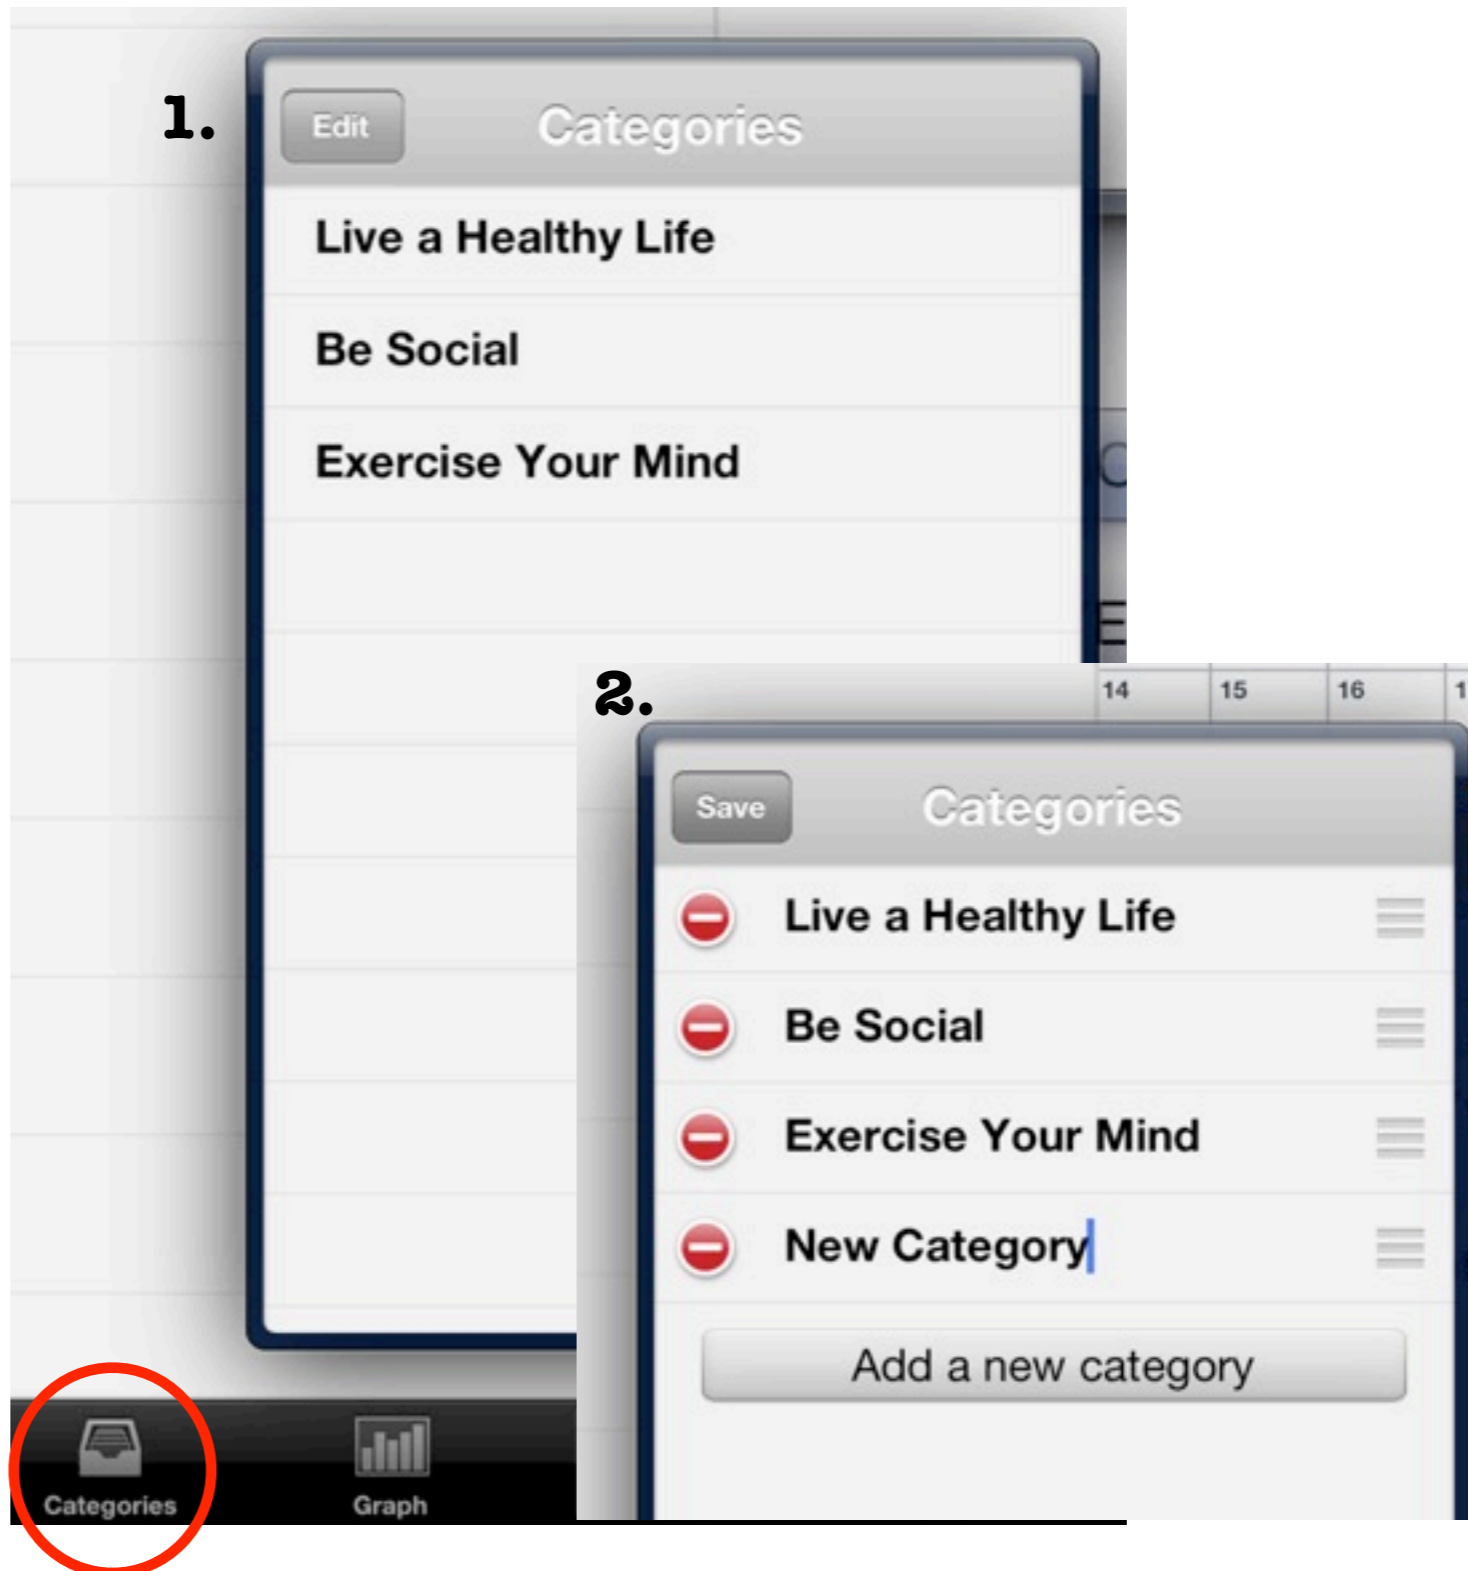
1.

Edit

Categories

Live a Healthy Life

Be Social

Exercise Your Mind

Categories

Graph

2.

14 15 16 1

Save

Categories

Live a Healthy Life

Be Social

Exercise Your Mind

New Category

Add a new category